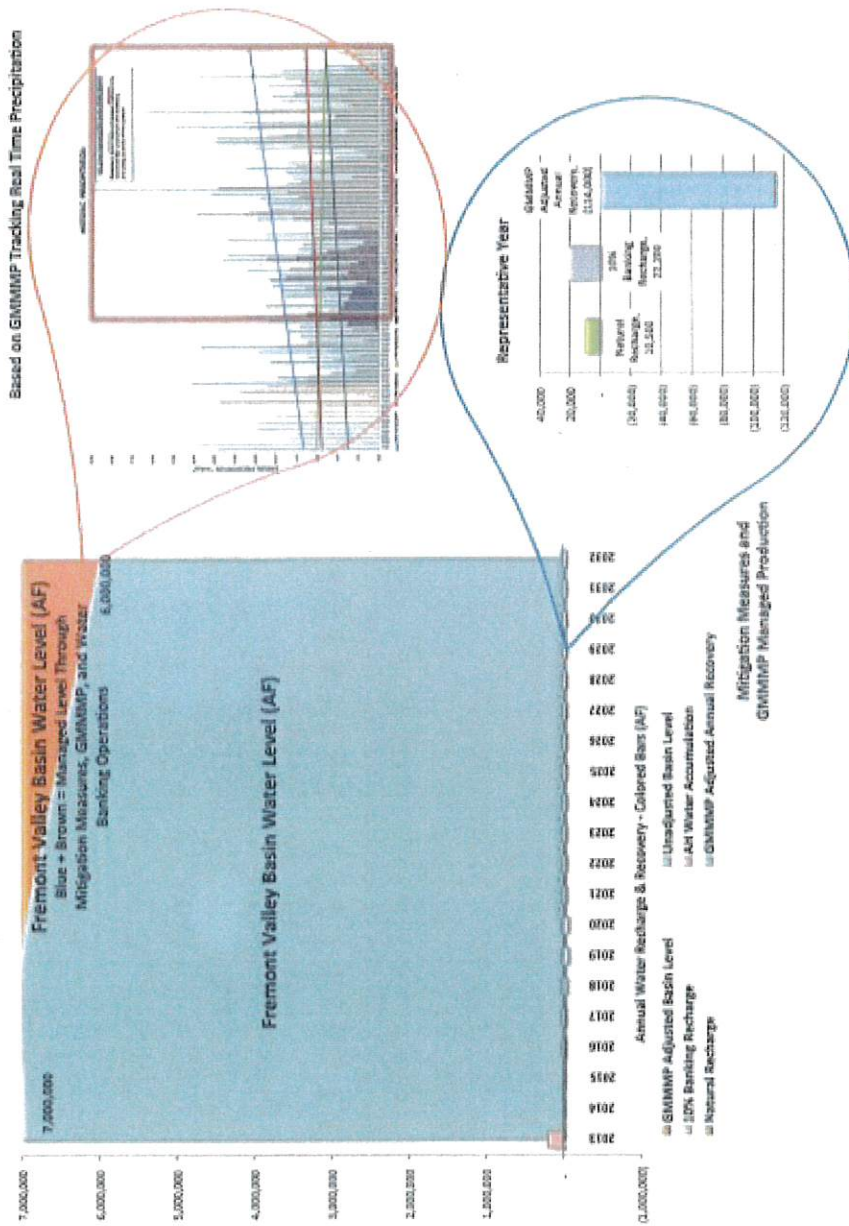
Based on GMMMP Tracking Real Time Precipitation

Fremont Valley Basin Water Level (AF)
Blue + Brown = Managed Level Through Mitigation Measures, GMMMP, and Water Banking Operations

7,000,000
6,000,000

Fremont Valley Basin Water Level (AF)

7,000,000
6,000,000
5,000,000
4,000,000
3,000,000
2,000,000
1,000,000
-
(1,000,000)

2013 2014 2015 2016 2017 2018 2019 2020 2021 2022 2023 2024 2025 2026 2027 2028 2029 2030 2031 2032

Annual Water Recharge & Recovery - Colored Bars (AF)

GMMMP Adjusted Basin Level
10% Banking Recharge
Natural Recharge
Unadjusted Basin Level
AH Water Accumulation
GMMMP Adjusted Annual Recovery

Mitigation Measures and GMMMP Managed Production

Representative Year

40,000
20,000
-
(20,000)
(40,000)
(60,000)
(80,000)
(100,000)
(120,000)

Natural Recharge, 10,500
10% Banking Recharge, 22,200
GMMMP Adjusted Annual Recovery, (114,000)